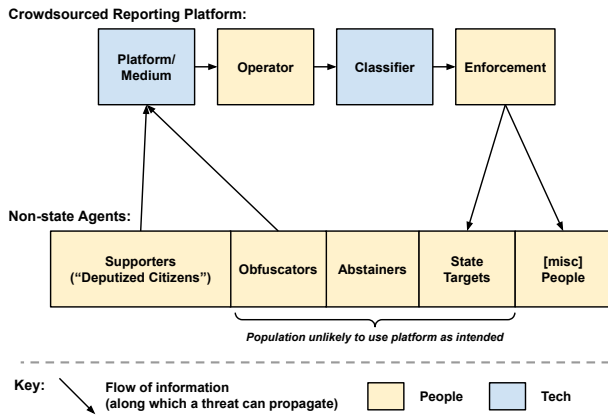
Crowdsourced Reporting Platform:

Platform/ Medium

Operator

Classifier

Enforcement

Non-state Agents:

Supporters ("Deputized Citizens")

Obfuscators

Abstainers

State Targets

[misc] People

Population unlikely to use platform as intended

Key:

Flow of information (along which a threat can propagate)

People

Tech